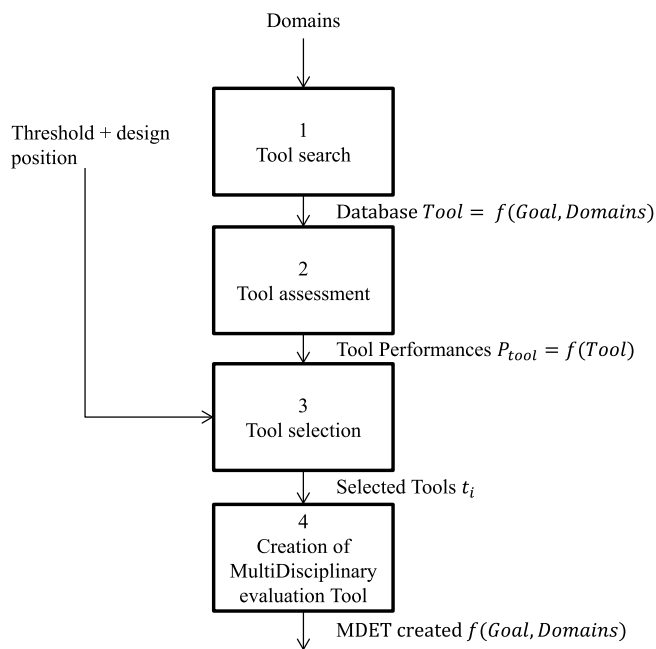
Domains

Threshold + design position

1
Tool search

Database $Tool = f(Goal, Domains)$

2
Tool assessment

Tool Performances $P_{tool} = f(Tool)$

3
Tool selection

Selected Tools $t_i$

4
Creation of MultiDisciplinary evaluation Tool

MDET created $f(Goal, Domains)$